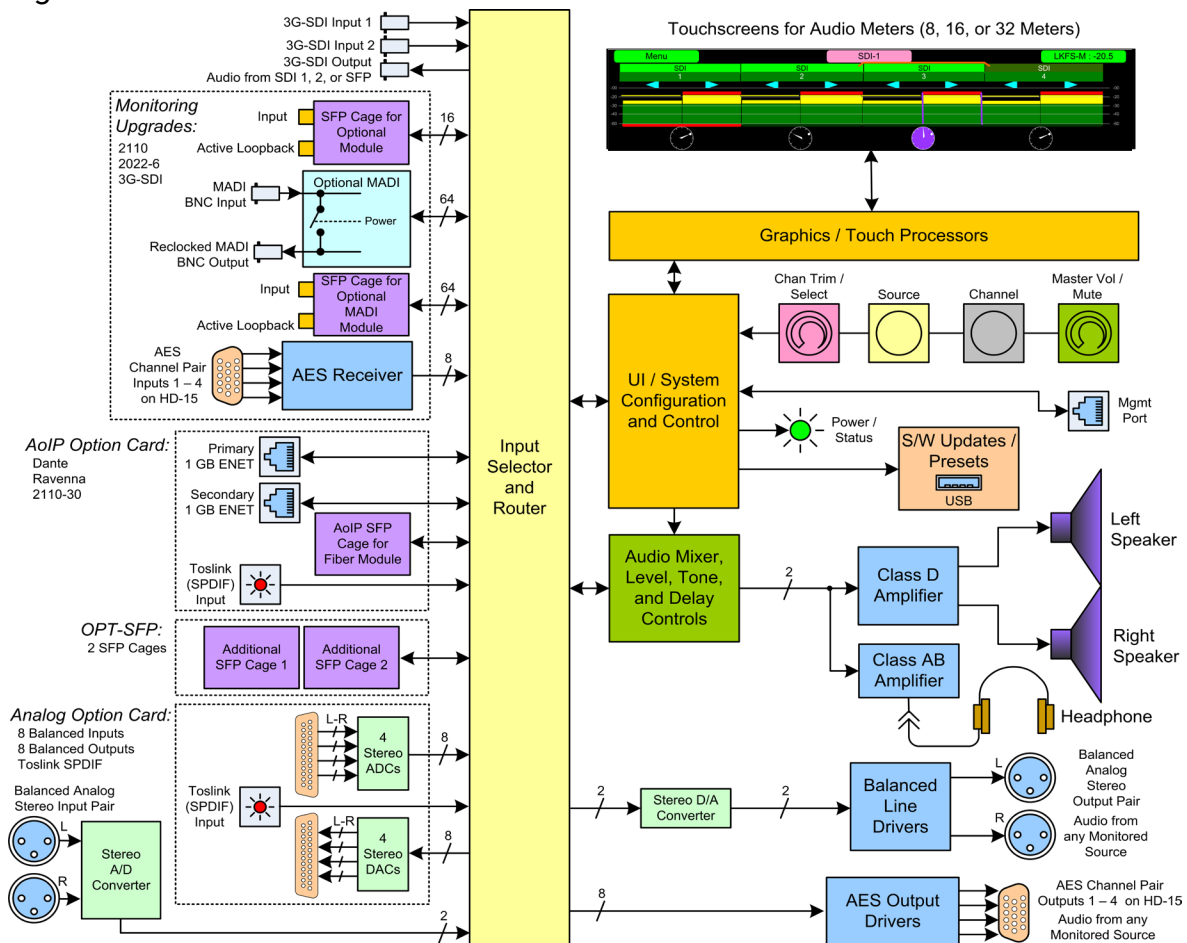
3G-SDI Input 1
3G-SDI Input 2
3G-SDI Output
Audio from SDI 1, 2, or SFP

Touchscreens for Audio Meters (8, 16, or 32 Meters)

Menu
SDI-1
LKFS-M : -20.5
SDI 1
SDI 2
SDI 3
SDI 4

Monitoring Upgrades:
2110
2022-6
3G-SDI

Input
Active Loopback
SFP Cage for Optional Module
16

MADI BNC Input
Optional MADI
Power
64
Reclocked MADI BNC Output

Input
Active Loopback
SFP Cage for Optional MADI Module
64

AES Channel Pair Inputs 1 – 4 on HD-15
AES Receiver
8

Graphics / Touch Processors

Chan Trim / Select
Source
Channel
Master Vol / Mute

UI / System Configuration and Control

Mgmt Port

Power / Status

S/W Updates / Presets
USB

AoIP Option Card:
Dante
Ravenna
2110-30

Primary 1 GB ENET
Secondary 1 GB ENET
AoIP SFP Cage for Fiber Module
Toslink (SPDIF) Input

Input Selector and Router

Audio Mixer, Level, Tone, and Delay Controls
2
Class D Amplifier
Left Speaker
Right Speaker
Class AB Amplifier
Headphone

OPT-SFP:
2 SFP Cages
Additional SFP Cage 1
Additional SFP Cage 2

Analog Option Card:
8 Balanced Inputs
8 Balanced Outputs
Toslink SPDIF

L-R
4 Stereo ADCs
8
Toslink (SPDIF) Input
L-R
4 Stereo DACs
8

Balanced Analog Stereo Input Pair
L
R
Stereo A/D Converter
2

2
Stereo D/A Converter
2
Balanced Line Drivers
L
R
Balanced Analog Stereo Output Pair
Audio from any Monitored Source

8
AES Output Drivers
AES Channel Pair Outputs 1 – 4 on HD-15
Audio from any Monitored Source